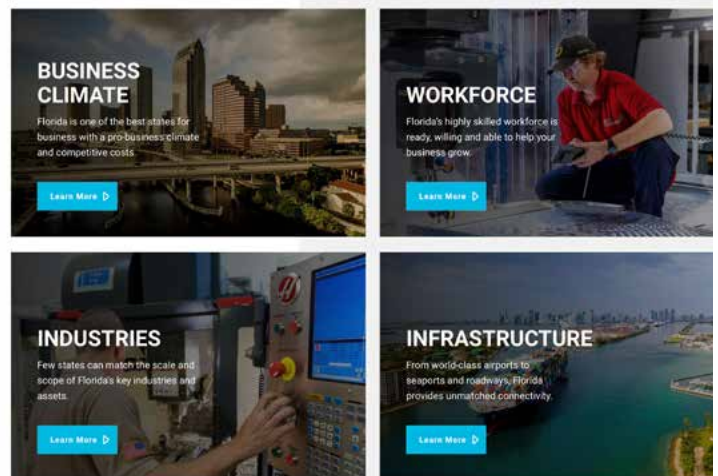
BUSINESS CLIMATE

Florida is one of the best states for business with a pro-business climate and competitive costs.

Learn More

WORKFORCE

Florida's highly skilled workforce is ready, willing and able to help your business grow.

Learn More

INDUSTRIES

Few states can match the scale and scope of Florida's key industries and assets.

Learn More

INFRASTRUCTURE

From world-class airports to seaports and roadways, Florida provides unmatched connectivity.

Learn More